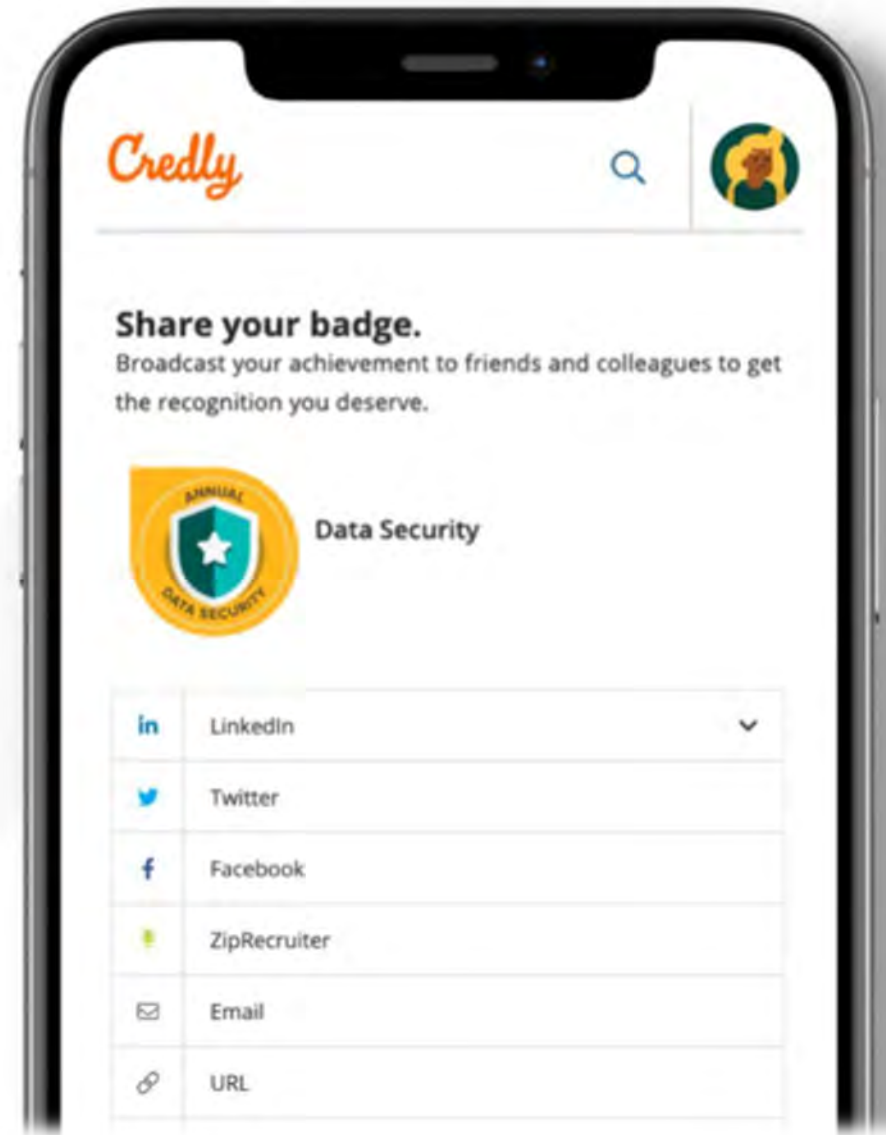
Credly

Share your badge.
Broadcast your achievement to friends and colleagues to get the recognition you deserve.

ANNUAL DATA SECURITY

Data Security

in LinkedIn

Twitter

f Facebook

ZipRecruiter

Email

URL